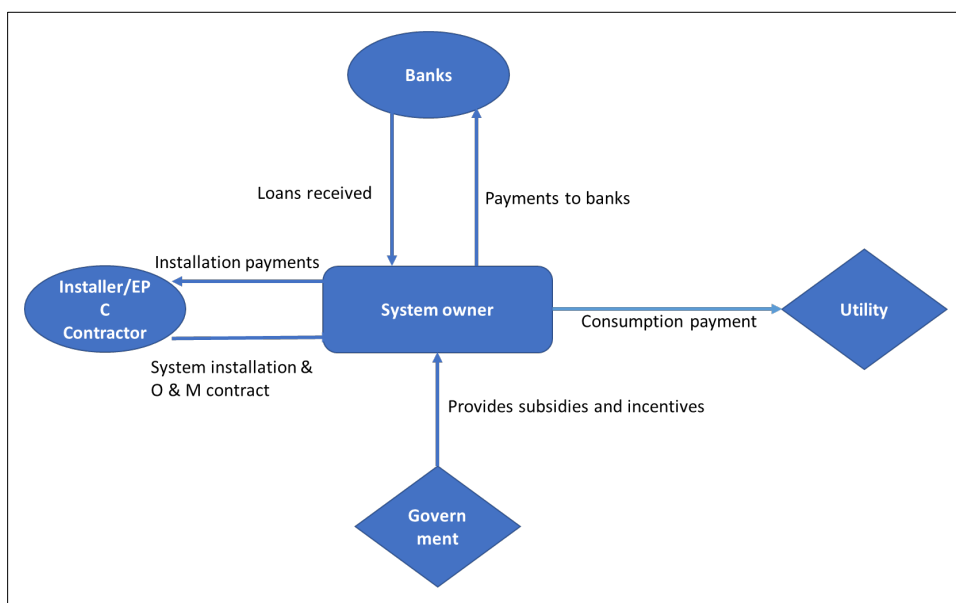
Banks

Loans received

Payments to banks

Installation payments

Installer/EP C Contractor

System owner

Utility

Consumption payment

System installation & O & M contract

Provides subsidies and incentives

Govern ment